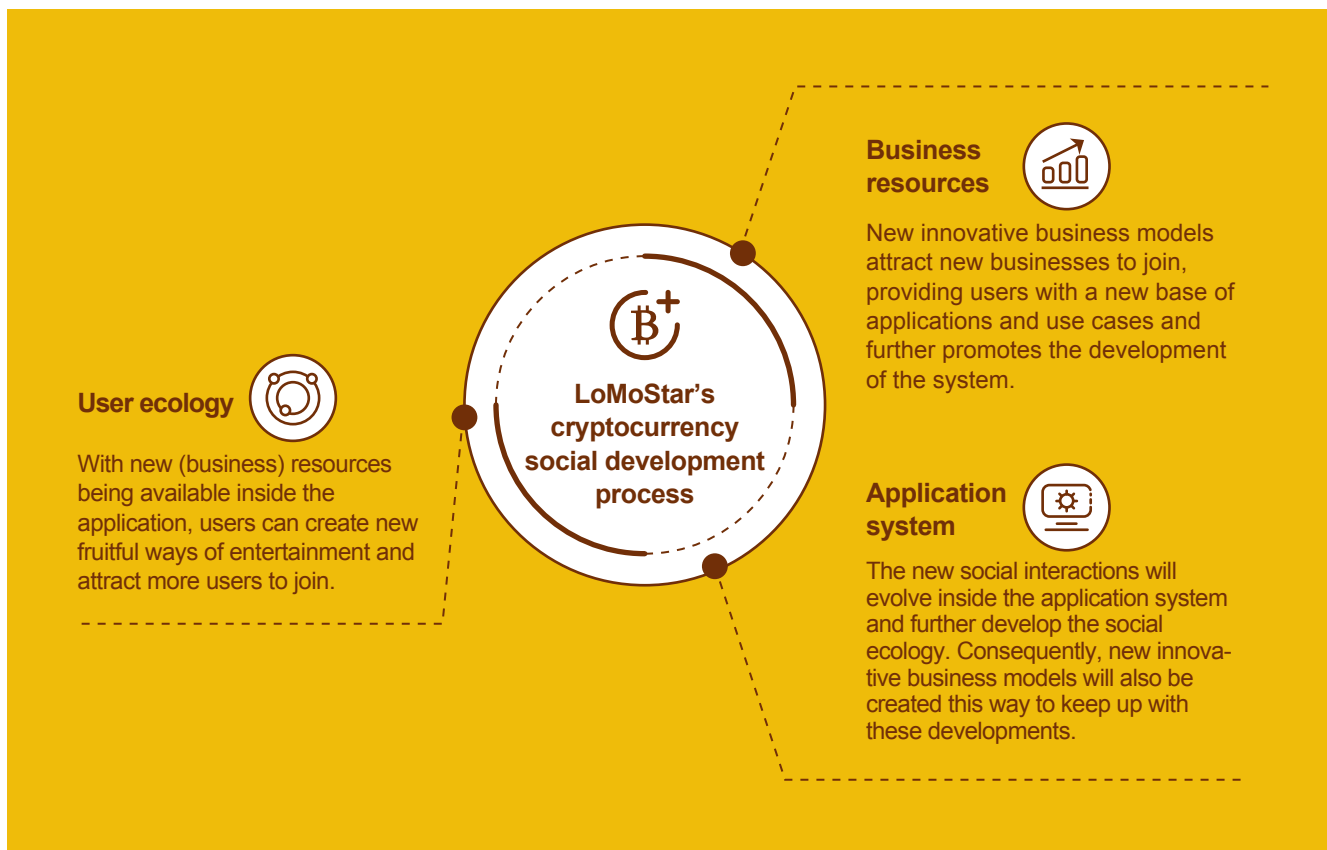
LoMoStar's cryptocurrency social development process

Business resources

New innovative business models attract new businesses to join, providing users with a new base of applications and use cases and further promotes the development of the system.

User ecology

With new (business) resources being available inside the application, users can create new fruitful ways of entertainment and attract more users to join.

Application system

The new social interactions will evolve inside the application system and further develop the social ecology. Consequently, new innovative business models will also be created this way to keep up with these developments.